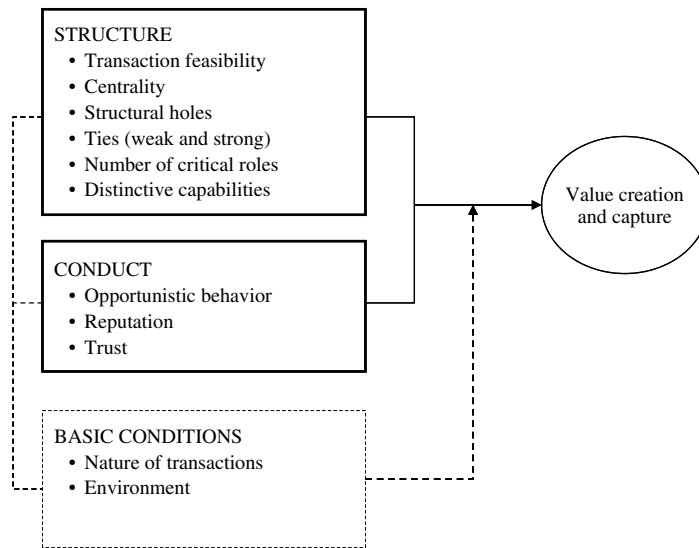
STRUCTURE
• Transaction feasibility
• Centrality
• Structural holes
• Ties (weak and strong)
• Number of critical roles
• Distinctive capabilities

Value creation and capture

CONDUCT
• Opportunistic behavior
• Reputation
• Trust

BASIC CONDITIONS
• Nature of transactions
• Environment